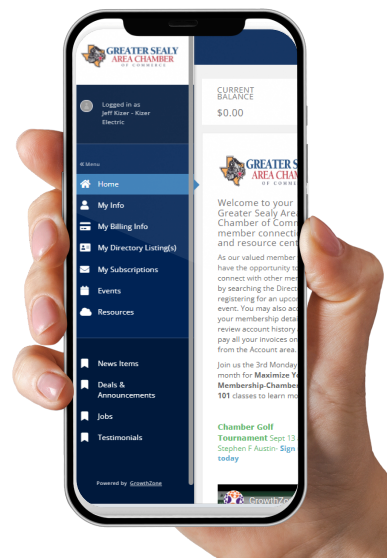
GREATER SEALY AREA CHAMBER OF COMMERCE

Logged in as
Jeff Kizer - Kizer Electric

« Menu

Home
My Info
My Billing Info
My Directory Listing(s)
My Subscriptions
Events
Resources

News Items
Deals & Announcements
Jobs
Testimonials

Powered by GrowthZone

CURRENT BALANCE
$0.00

GREATER S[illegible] AREA CHAMBE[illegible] OF COMME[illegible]

Welcome to your Greater Sealy Area Chamber of Comm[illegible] member connecti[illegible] and resource cent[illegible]

As our valued member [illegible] have the opportunity to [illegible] connect with other mem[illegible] by searching the Direct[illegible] registering for an upco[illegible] event. You may also ac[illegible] your membership deta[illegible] review account history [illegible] pay all your invoices on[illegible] from the Account area.

Join us the 3rd Monday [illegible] month for Maximize Y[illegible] Membership-Chambe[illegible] 101 classes to learn mo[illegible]

Chamber Golf Tournament Sept 13 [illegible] Stephen F Austin- Sign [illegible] today

GrowthZon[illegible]